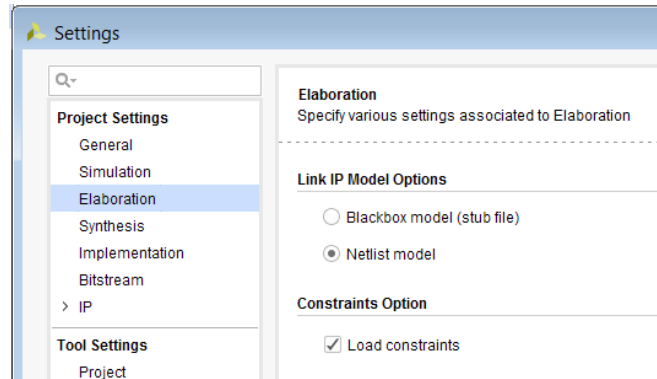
Settings

Q-

Project Settings
General
Simulation
Elaboration
Synthesis
Implementation
Bitstream
> IP

Tool Settings
Project

Elaboration
Specify various settings associated to Elaboration

Link IP Model Options
Blackbox model (stub file)
Netlist model

Constraints Option
Load constraints